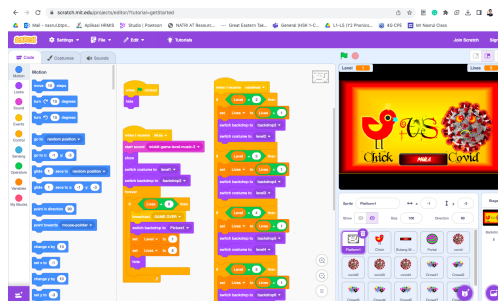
scratch.mit.edu/projects/editor/?tutorial=getStarted

Mail - nasrul.@hps... Aplikasi HRMIS Studio | Pearson NATIR AT Resourc... Great Eastern Tak... General (HSK 1-C... L1-L5 (Y2 Practice)... 4G CPE Mr Nasrul Class

Settings File Edit Tutorials Join Scratch Sign in

Code Costumes Sounds

Motion Looks Sound Events Control Sensing Operators Variables My Blocks

Motion

move 10 steps
turn 15 degrees
turn 15 degrees
go to random position
go to x: 0 y: 0
glide 1 secs to random position
glide 1 secs to x: 0 y: 0
point in direction 90
point towards mouse-pointer
change x by 10
set x to 0
change y by 10
set y to 0

when clicked
hide

when I receive Stop
start sound restart game level music 2
show
switch costume to level1
switch backdrop to backdrop3
forever
if Level = 4 then
broadcast GAME OVER
switch backdrop to Picture1
set Level to 0
set Lives to 4
hide

when clicked
if Level = 1 then
set Level to 1
switch backdrop to backdrop1
switch costume to level1
if Level = 2 then
set Level to 2
switch backdrop to backdrop2
switch costume to level2
if Level = 3 then
set Level to 3
switch backdrop to backdrop3
switch costume to level3
if Level = 4 then
set Level to 4
switch backdrop to backdrop4
switch costume to level4

Lives
Level

Chick vs Covid
LEVEL 1

Sprite Platform1 x 0 y 0
Show Size 100 Direction 90

Platform1 Chick Nutsey Bl... Portal covid1 covid2 covid3 Clouds1 Clouds2 Clouds3

Stage
Backdrops 5